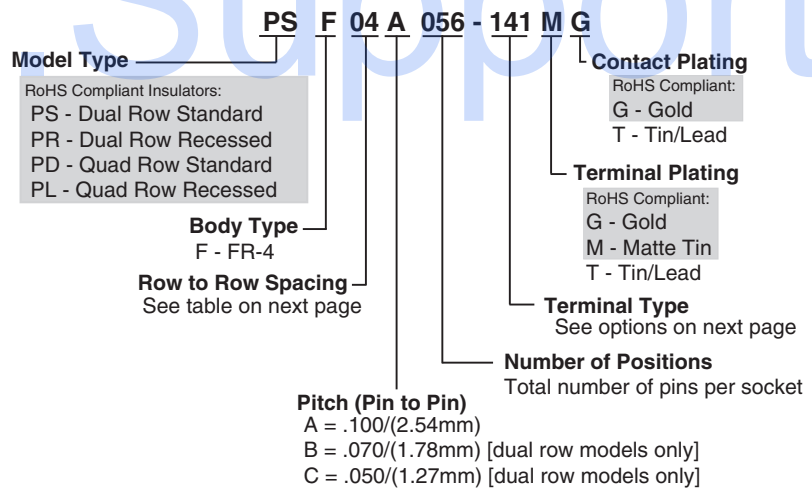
Support

PS F 04 A 056 - 141 M G

Model Type
RoHS Compliant Insulators:
PS - Dual Row Standard
PR - Dual Row Recessed
PD - Quad Row Standard
PL - Quad Row Recessed

Body Type
F - FR-4

Row to Row Spacing
See table on next page

Pitch (Pin to Pin)
A = .100/(2.54mm)
B = .070/(1.78mm) [dual row models only]
C = .050/(1.27mm) [dual row models only]

Contact Plating
RoHS Compliant:
G - Gold
T - Tin/Lead

Terminal Plating
RoHS Compliant:
G - Gold
M - Matte Tin
T - Tin/Lead

Terminal Type
See options on next page

Number of Positions
Total number of pins per socket